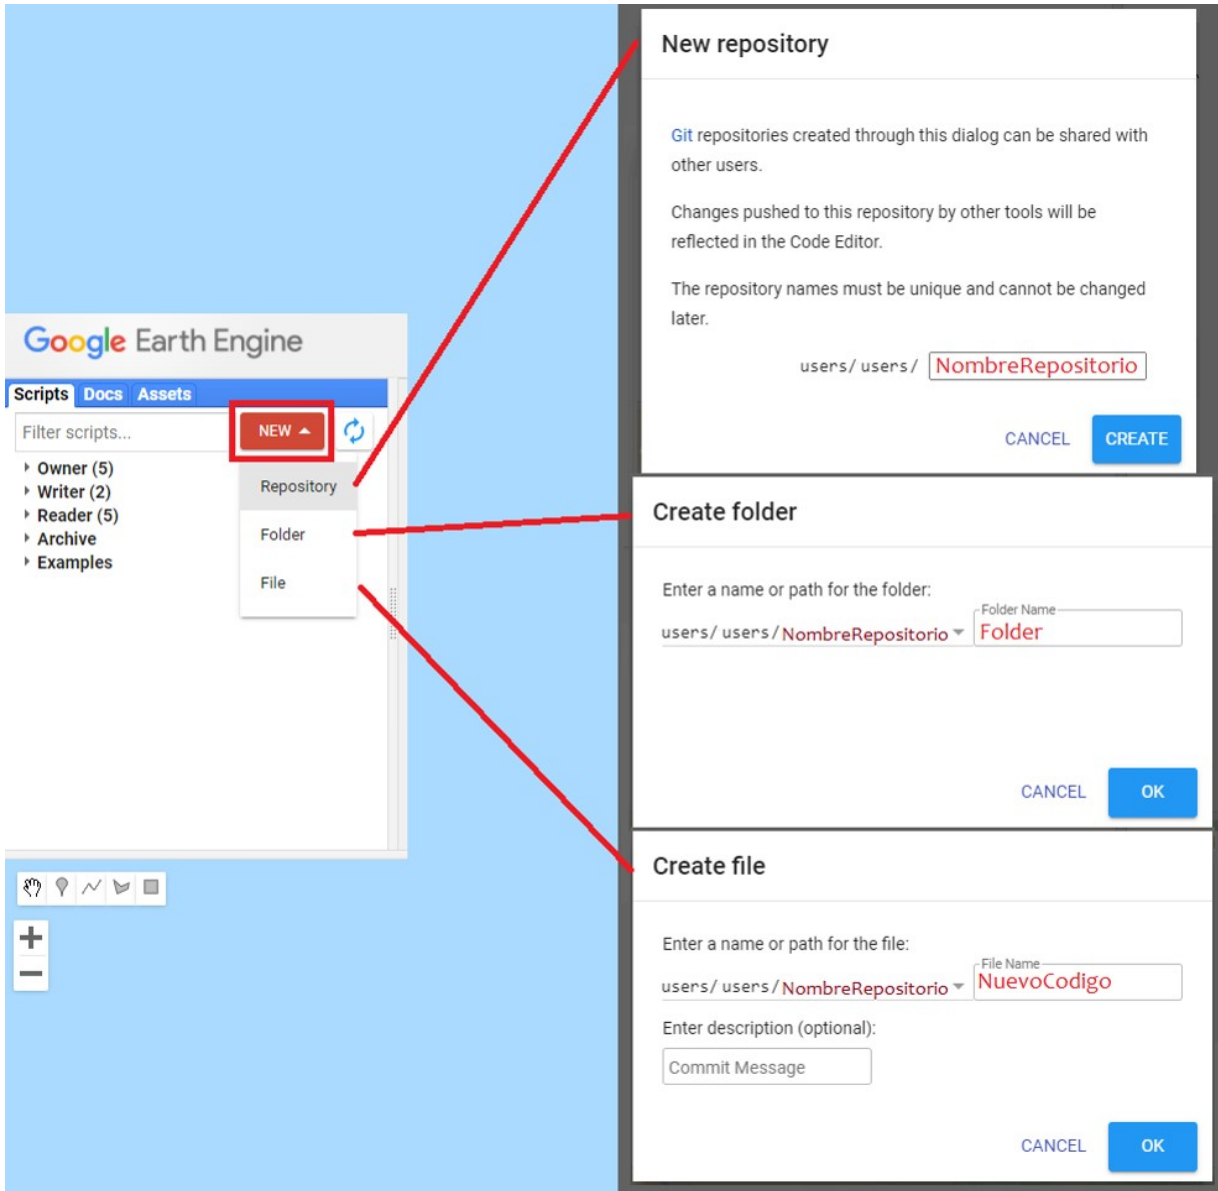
Google Earth Engine

Scripts Docs Assets

Filter scripts...

NEW

Owner (5)
Writer (2)
Reader (5)
Archive
Examples

Repository
Folder
File

+
−

New repository

Git repositories created through this dialog can be shared with other users.

Changes pushed to this repository by other tools will be reflected in the Code Editor.

The repository names must be unique and cannot be changed later.

users/ users/ NombreRepositorio

CANCEL CREATE

Create folder

Enter a name or path for the folder:

users/ users/ NombreRepositorio

Folder Name
Folder

CANCEL OK

Create file

Enter a name or path for the file:

users/ users/ NombreRepositorio

File Name
NuevoCodigo

Enter description (optional):

Commit Message

CANCEL OK